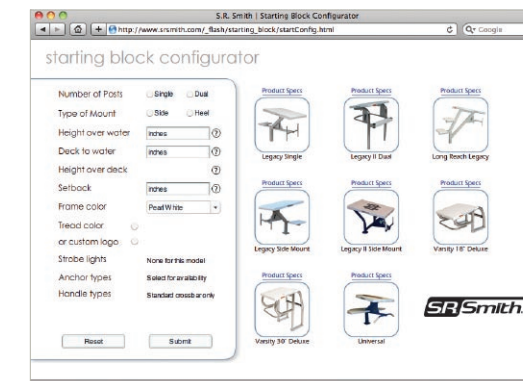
S.R. Smith | Starting Block Configurator

http://www.srsmith.com/_flash/starting_block/startConfig.html

Google

starting block configurator

Number of Posts
Single
Dual

Type of Mount
Side
Heel

Height over water
inches

Deck to water
inches

Height over deck

Setback
inches

Frame color
Pearl White

Tread color

or custom logo

Strobe lights
None for this model

Anchor types
Select for availability

Handle types
Standard crossbar only

Reset

Submit

Product Specs
Legacy Single

Product Specs
Legacy II Dual

Product Specs
Long Reach Legacy

Product Specs
Legacy Side Mount

Product Specs
Legacy II Side Mount

Product Specs
Varsity 18" Deluxe

Product Specs
Varsity 30" Deluxe

Product Specs
Universal

SR Smith